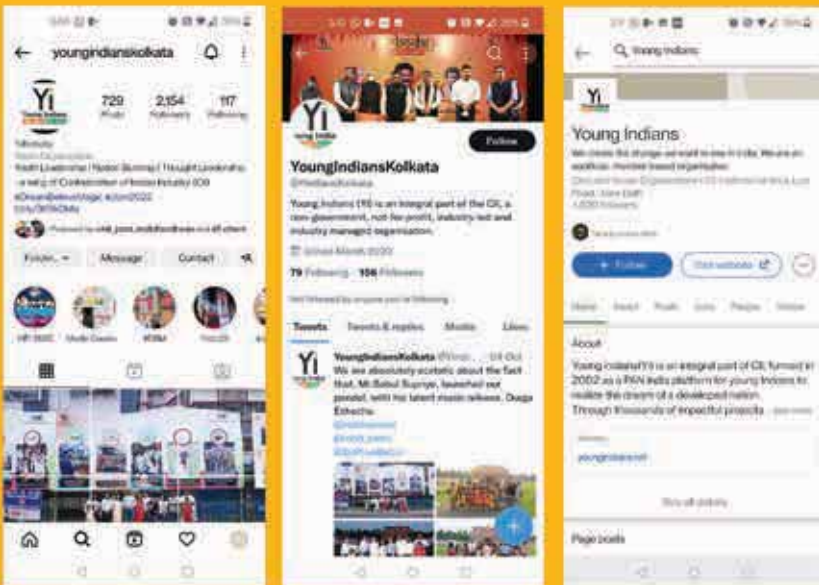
youngindianskolkata

729 Posts
2,154 Followers
117 Following

Youth Leadership | Nation Building | Thought Leadership

Follow
Message
Contact

YoungIndiansKolkata

Young Indians (Yi) is an integral part of the CII, a non-government, not-for-profit, industry-led and industry managed organisation.

79 Following 156 Followers

Tweets
Tweets & replies
Media
Likes

YoungIndiansKolkata
We are absolutely ecstatic about the fact that, Mr Babul Supriyo, launched our poster, with his latest music release, Durga Ektecho.

Young Indians

Young Indians

Follow
Visit website

About
Young Indians(Yi) is an integral part of CII, formed in 2002 as a PAN India platform for young Indians to realize the dream of a developed nation. Through thousands of impactful projects

Page posts